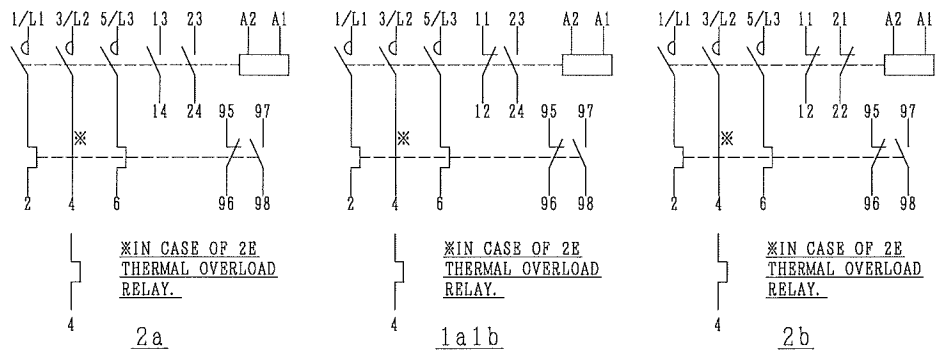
1/L1 3/L2 5/L3 13 23 A2 A1

14 24

※

95 97

2 4 6 96 98

※IN CASE OF 2E THERMAL OVERLOAD RELAY.

4

2a

1/L1 3/L2 5/L3 11 23 A2 A1

12 24

※

95 97

2 4 6 96 98

※IN CASE OF 2E THERMAL OVERLOAD RELAY.

4

1a1b

1/L1 3/L2 5/L3 11 21 A2 A1

12 22

※

95 97

2 4 6 96 98

※IN CASE OF 2E THERMAL OVERLOAD RELAY.

4

2b